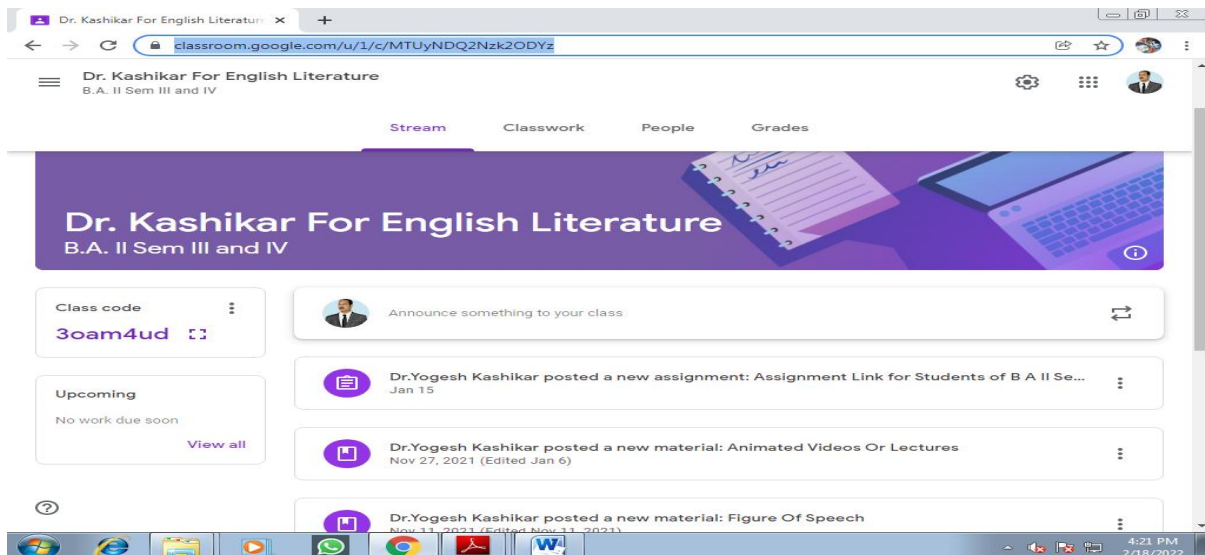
Dr. Kashikar For English Literatur ×

classroom.google.com/u/1/c/MTUyNDQ2Nzk2ODYz

Dr. Kashikar For English Literature
B.A. II Sem III and IV

Stream Classwork People Grades

Dr. Kashikar For English Literature
B.A. II Sem III and IV

Class code
3oam4ud

Announce something to your class

Upcoming
No work due soon
View all

Dr.Yogesh Kashikar posted a new assignment: Assignment Link for Students of B A II Se...
Jan 15

Dr.Yogesh Kashikar posted a new material: Animated Videos Or Lectures
Nov 27, 2021 (Edited Jan 6)

Dr.Yogesh Kashikar posted a new material: Figure Of Speech
Nov 11, 2021 (Edited Nov 11, 2021)

4:21 PM
2/18/2022